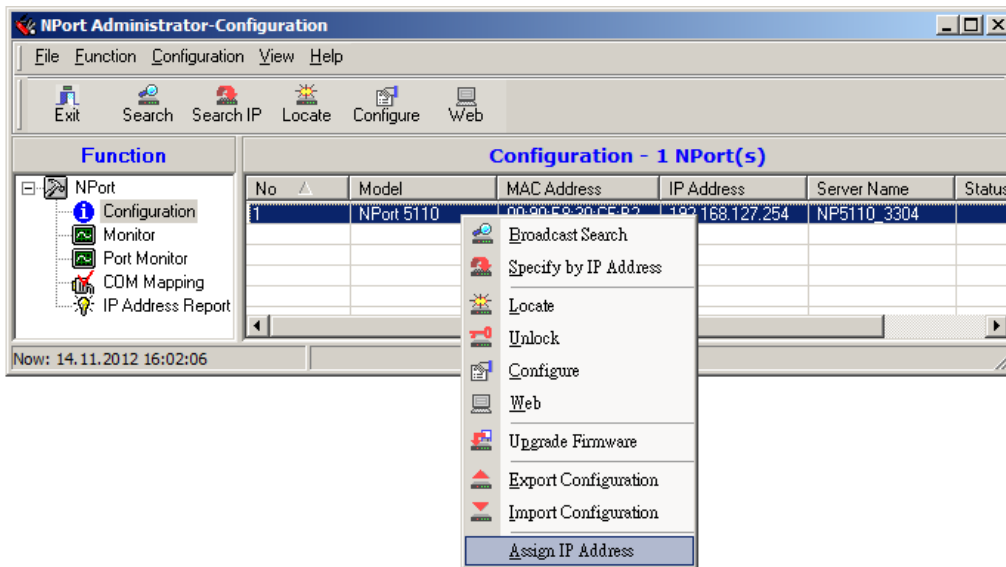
NPort Administrator-Configuration

File Function Configuration View Help

Exit Search Search IP Locate Configure Web

Function

NPort
Configuration
Monitor
Port Monitor
COM Mapping
IP Address Report

Configuration - 1 NPort(s)

| No | Model | MAC Address | IP Address | Server Name | Status |
|---|---|---|---|---|---|
| 1 | NPort 5110 | 00:90:E8:20:C5:B2 | 192.168.127.254 | NP5110_3304 | |

Broadcast Search
Specify by IP Address
Locate
Unlock
Configure
Web
Upgrade Firmware
Export Configuration
Import Configuration
Assign IP Address

Now: 14.11.2012 16:02:06